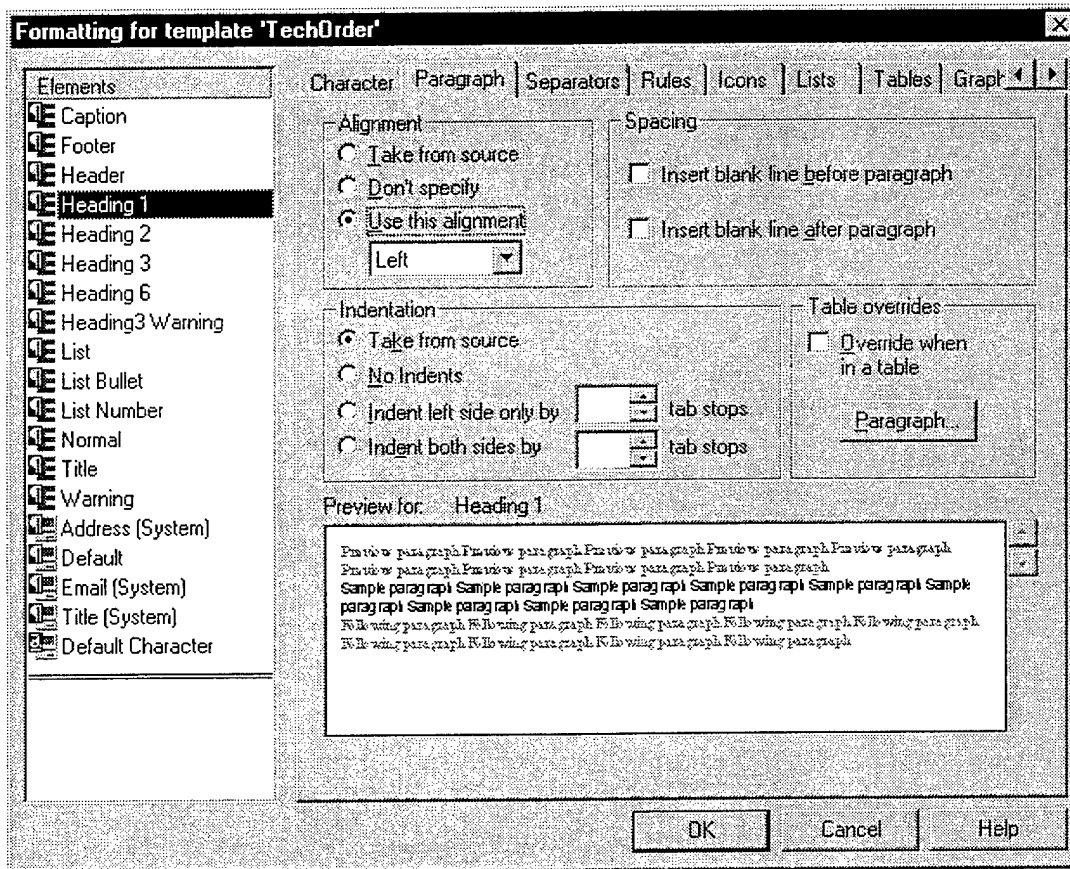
Formatting for template 'TechOrder'

Elements
Caption
Footer
Header
Heading 1
Heading 2
Heading 3
Heading 6
Heading3 Warning
List
List Bullet
List Number
Normal
Title
Warning
Address (System)
Default
Email (System)
Title (System)
Default Character

Character | Paragraph | Separators | Rules | Icons | Lists | Tables | Graph

Alignment
Take from source
Don't specify
Use this alignment
Left

Spacing
Insert blank line before paragraph
Insert blank line after paragraph

Indentation
Take from source
No Indents
Indent left side only by tab stops
Indent both sides by tab stops

Table overrides
Override when in a table
Paragraph...

Preview for: Heading 1

Preview paragraph Preview paragraph Preview paragraph Preview paragraph Preview paragraph Preview paragraph Preview paragraph Preview paragraph Preview paragraph
Sample paragraph Sample paragraph Sample paragraph Sample paragraph Sample paragraph Sample paragraph Sample paragraph Sample paragraph Sample paragraph
Following paragraph Following paragraph Following paragraph Following paragraph Following paragraph Following paragraph Following paragraph Following paragraph

OK | Cancel | Help